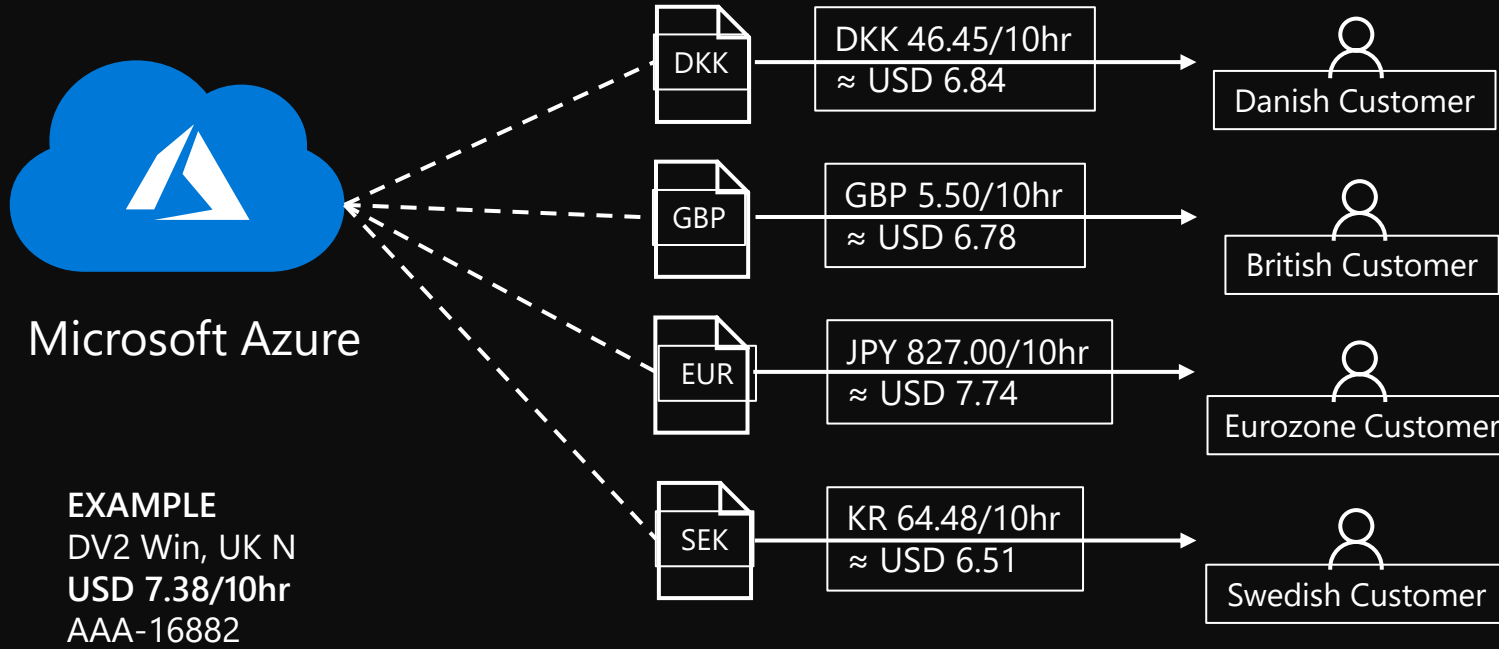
Microsoft Azure

EXAMPLE
DV2 Win, UK N
USD 7.38/10hr
AAA-16882

DKK
DKK 46.45/10hr
≈ USD 6.84
Danish Customer

GBP
GBP 5.50/10hr
≈ USD 6.78
British Customer

EUR
JPY 827.00/10hr
≈ USD 7.74
Eurozone Customer

SEK
KR 64.48/10hr
≈ USD 6.51
Swedish Customer